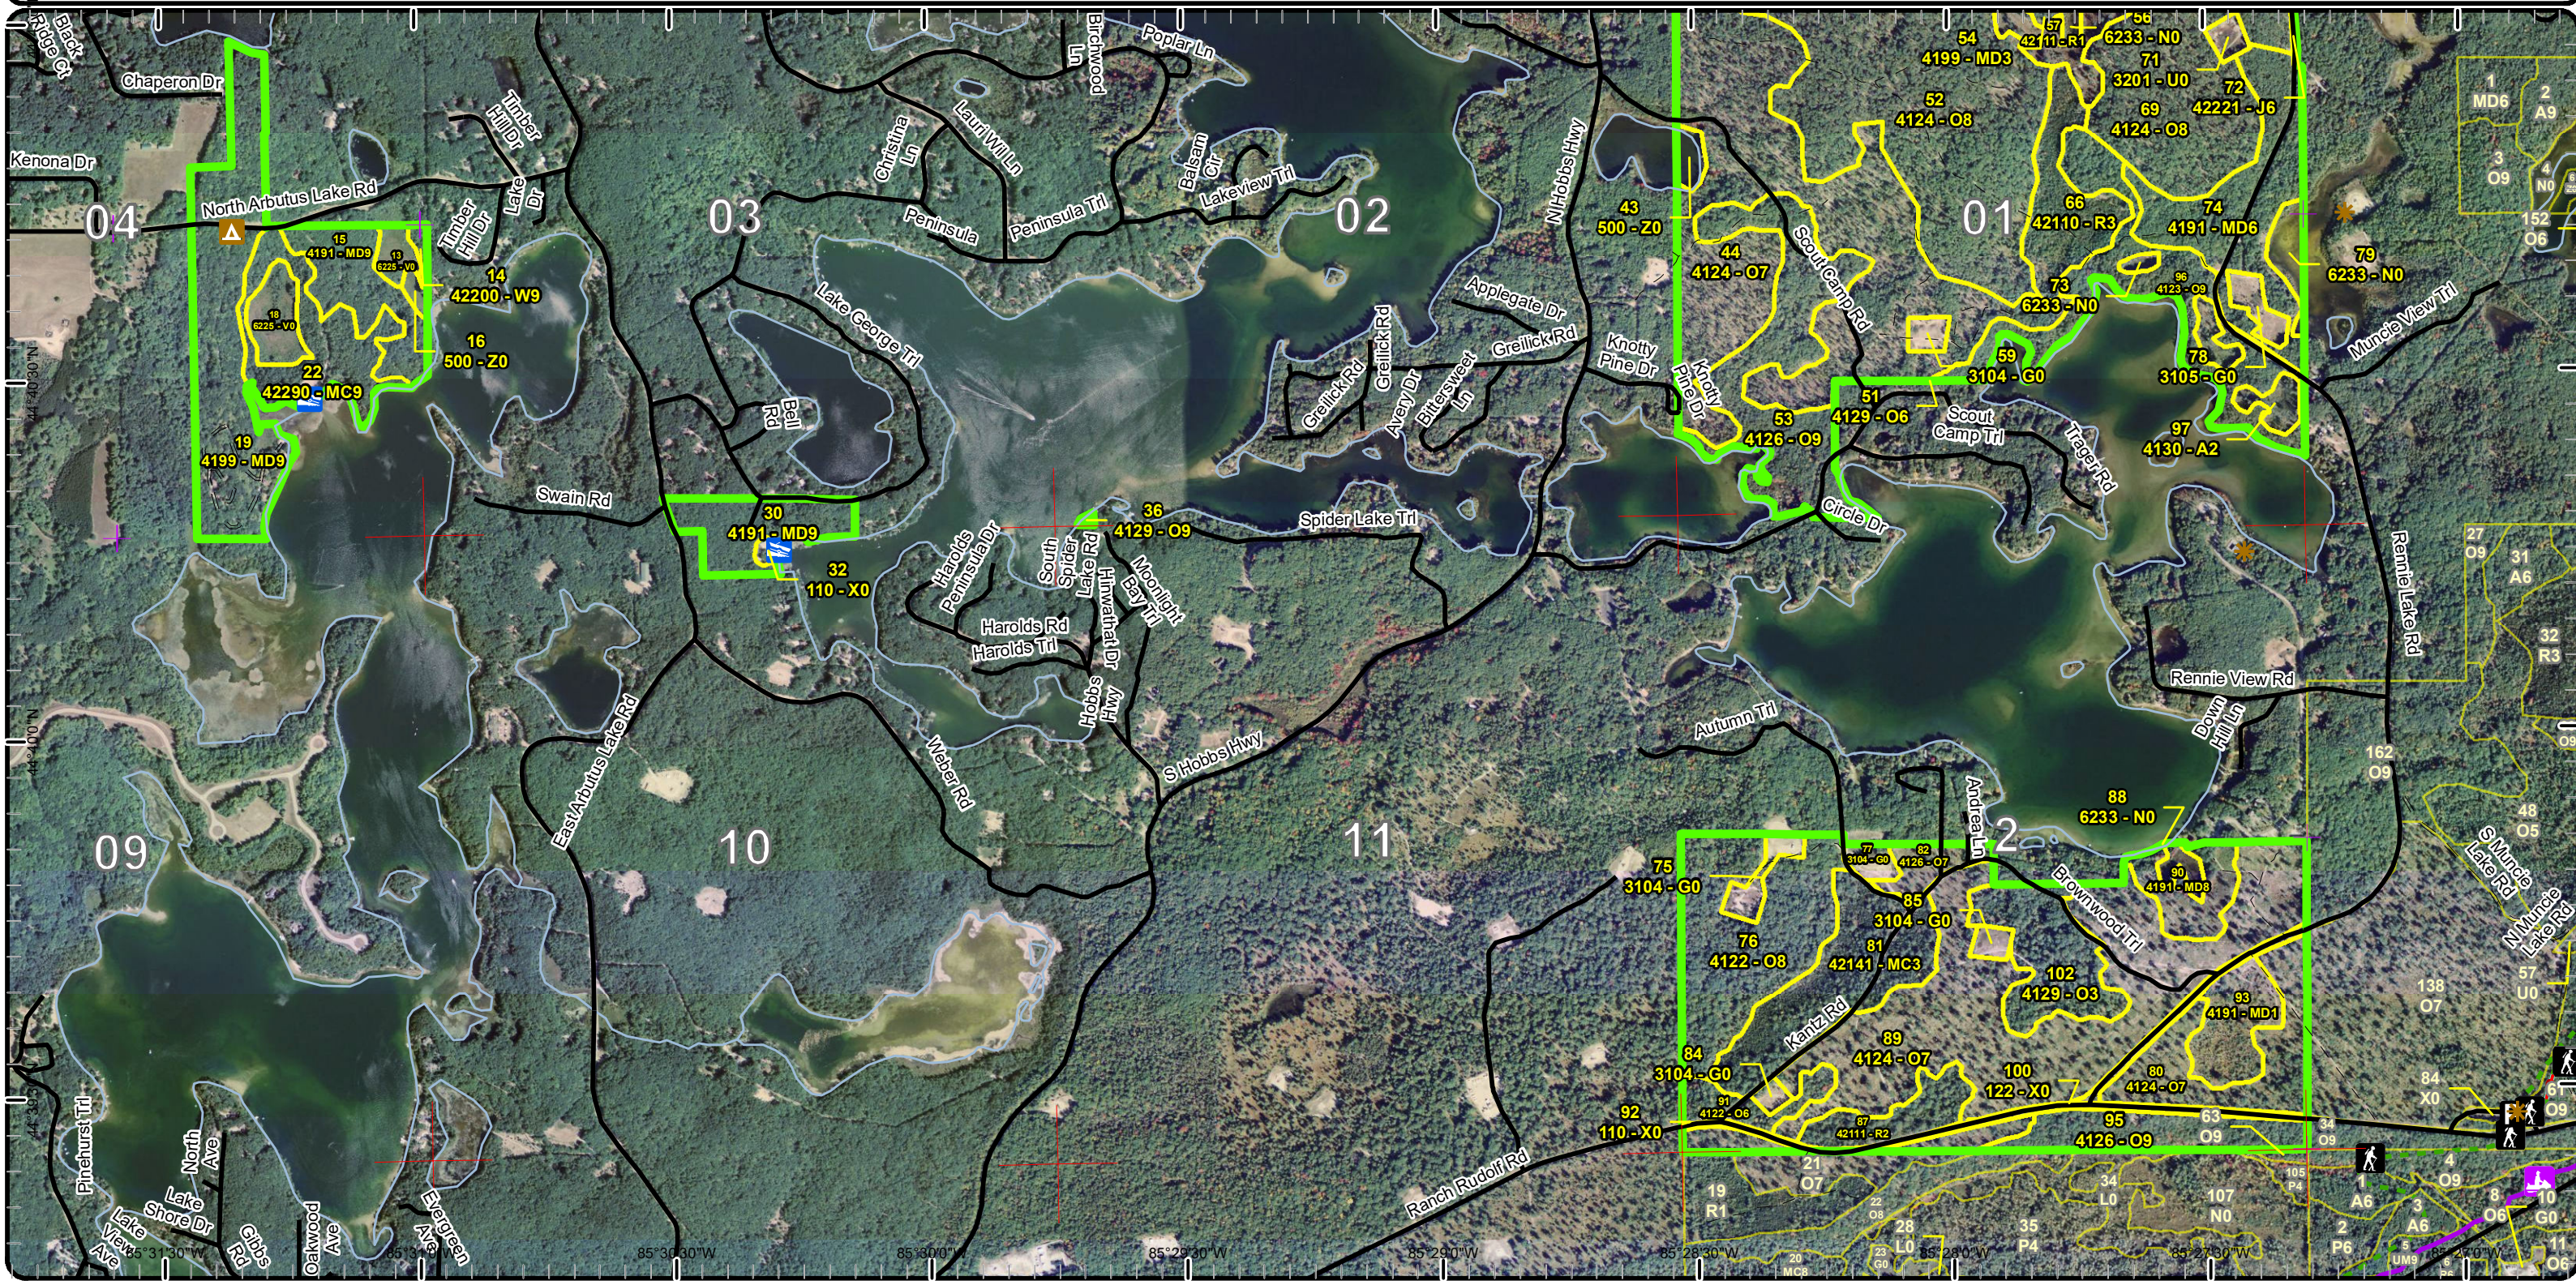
Black Bear Ct
Chaperon Dr
Kenona Dr
North Arbutus Lake Rd
Timber Hill Dr
Lake Dr
Timber Hill Dr
04
15
4191 - MD9
17
6225 - V0
14
42200 - W9
16
500 - Z0
18
6225 - V0
22
42290 - MC9
19
4199 - MD9
03
Christina Ln
Laurl Will Ln
Peninsula
Peninsula Trl
Birchwood Ln
Poplar Ln
Balsam Cir
Lakeview Trl
02
Lake George Trl
Bell Rd
Swain Rd
30
4191 - MD9
32
110 - X0
Harolds Peninsula Dr
South Spider Lake Rd
Hiawatha Dr
Moonlight Bay Trl
36
4129 - O9
Harolds Rd
Harolds Trl
Hobbs Hwy
S Hobbs Hwy
Weber Rd
Greilick Rd
Greilick Rd
Avery Dr
Bittersweet Ln
Applegate Dr
Greilick Rd
Spider Lake Trl
N Hobbs Hwy
Knotty Pine Dr
Knotty Pine Dr
43
500 - Z0
44
4124 - O7
Scout Camp Rd
54
4199 - MD3
52
4124 - O8
57
42111 - R1
56
6233 - N0
71
3201 - U0
69
4124 - O8
72
42221 - J6
66
42110 - R3
01
74
4191 - MD6
73
6233 - N0
96
4123 - G9
79
6233 - N0
Muncie View Trl
59
3104 - G0
78
3105 - G0
51
4129 - O6
53
4126 - O9
Scout Camp Trl
Tracey Rd
97
4130 - A2
Circle Dr
Rennie Lake Rd
Rennie View Rd
Dawn Hill Ln
Autumn Trl
Andrea Ln
88
6233 - N0
1
MD6
2
A9
3
O9
4
N0
152
O6
27
O9
31
A6
32
R3
162
O9
48
O5
S Muncie Lake Rd
N Muncie Lake Rd
138
O7
57
U0
84
X0
09
10
11
East Arbutus Lake Rd
2
Brownwood Trl
75
3104 - G0
77
3104 - G0
82
4126 - O7
85
3104 - G0
76
4122 - O8
81
42141 - MC3
90
4191 - MD8
102
4129 - O3
93
4191 - MD1
Kantz Rd
89
4124 - O7
84
3104 - G0
91
4122 - O6
87
42111 - R2
100
122 - X0
80
4124 - O7
92
110 - X0
95
4126 - O9
63
O9
34
O9
Ranch Rudolf Rd
19
R1
21
O7
34
L0
107
N0
105
P4
28
L0
35
P4
1
A6
2
P6
3
A6
4
O9
8
O6
10
O9
Pinehurst Trl
North Ave
Lake Shore Dr
Lake View Ave
Gibbs Rd
Oakwood Ave
Evergreen Ave
85°31'30"W
85°30'30"W
85°30'0"W
85°29'30"W
85°29'0"W
85°28'30"W